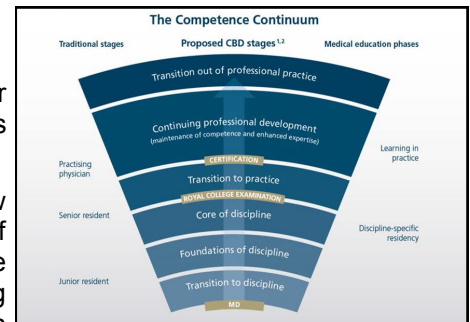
The Competence Continuum

Traditional stages

Proposed CBD stages $^{1,2}$

Medical education phases

Transition out of professional practice

Continuing professional development
(maintenance of competence and enhanced expertise)

CERTIFICATION

Transition to practice

ROYAL COLLEGE EXAMINATION

Core of discipline

Foundations of discipline

Transition to discipline

MD

Practising physician

Senior resident

Junior resident

Learning in practice

Discipline-specific residency